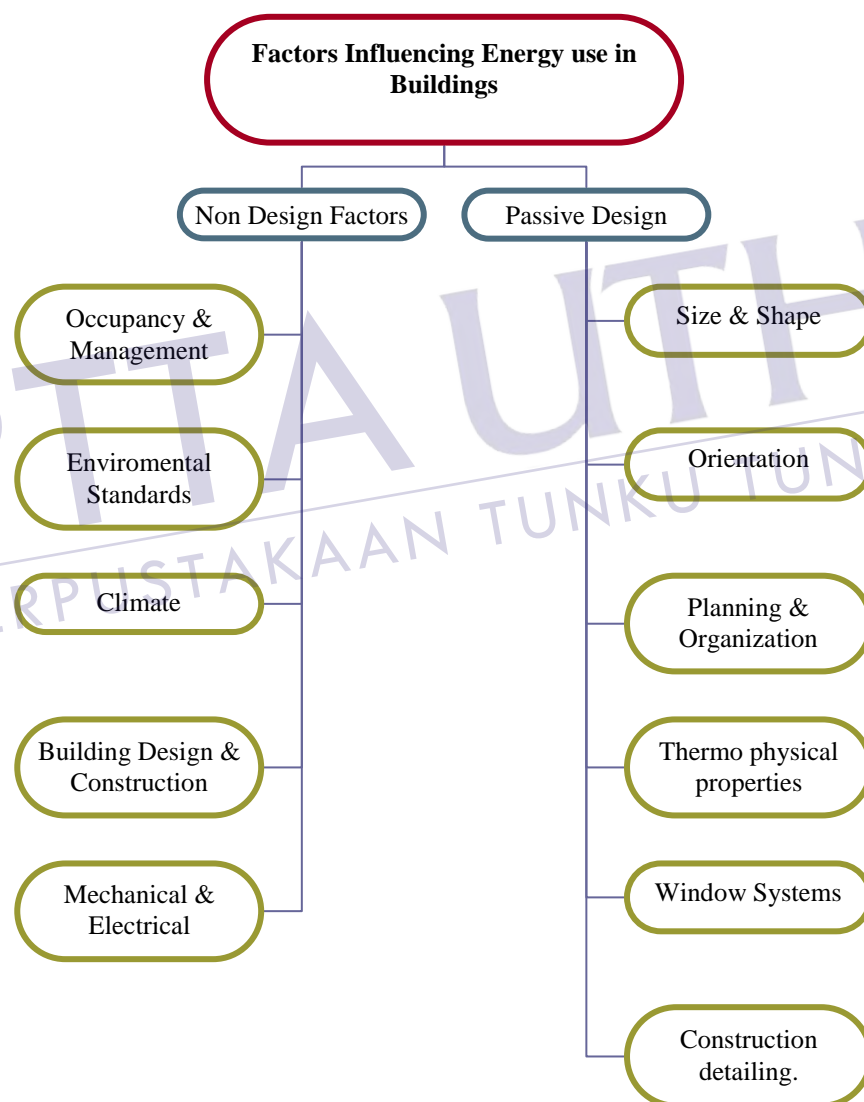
Factors Influencing Energy use in Buildings

Non Design Factors

Passive Design

Occupancy & Management

Enviromental Standards

Climate

Building Design & Construction

Mechanical & Electrical

Size & Shape

Orientation

Planning & Organization

Thermo physical properties

Window Systems

Construction detailing.

PERPUSTAKAAN TUNKU TUN

TTA UTH